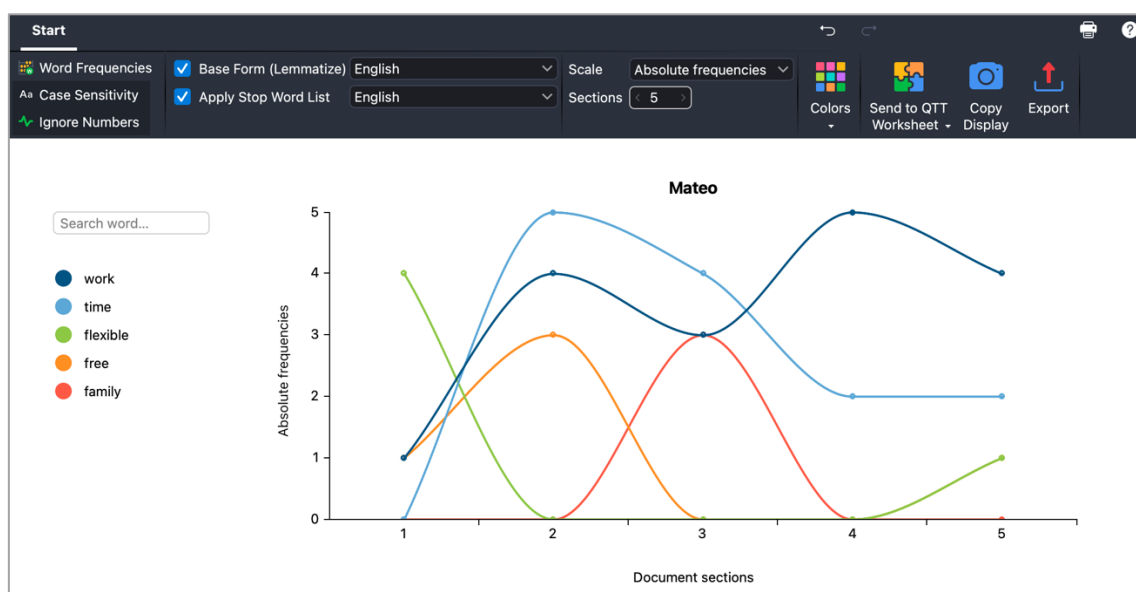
Start

Word Frequencies
Aa Case Sensitivity
Ignore Numbers

Base Form (Lemmatize) English
Apply Stop Word List English

Scale Absolute frequencies
Sections 5

Colors
Send to QTT Worksheet
Copy Display
Export

Search word...

work
time
flexible
free
family

Mateo

Absolute frequencies

0
1
2
3
4
5

1
2
3
4
5

Document sections